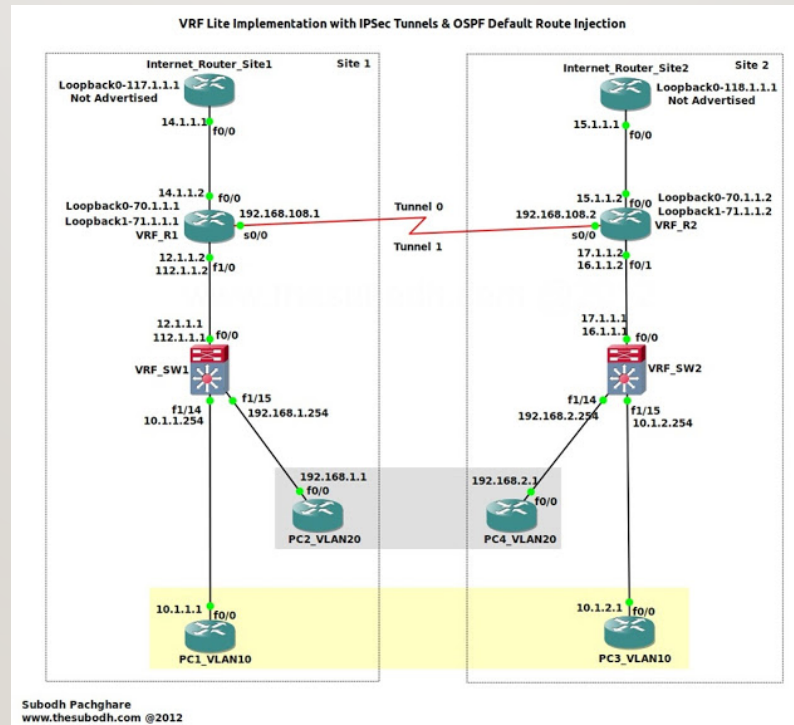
VRF Lite Implementation with IPSec Tunnels & OSPF Default Route Injection

Internet_Router_Site1

Site 1

Loopback0-117.1.1.1
Not Advertised

14.1.1.1
f0/0

14.1.1.2
f0/0

Loopback0-70.1.1.1
Loopback1-71.1.1.1
VRF_R1

192.168.108.1
s0/0

12.1.1.2
112.1.1.2
f1/0

12.1.1.1
112.1.1.1
f0/0

VRF_SW1

f1/15
192.168.1.254

f1/14
10.1.1.254

192.168.1.1
f0/0

PC2_VLAN20

10.1.1.1
f0/0

PC1_VLAN10

Tunnel 0

Tunnel 1

Internet_Router_Site2

Site 2

Loopback0-118.1.1.1
Not Advertised

15.1.1.1
f0/0

15.1.1.2
f0/0

Loopback0-70.1.1.2
Loopback1-71.1.1.2
VRF_R2

192.168.108.2
s0/0

17.1.1.2
16.1.1.2
f0/1

17.1.1.1
16.1.1.1
f0/0

VRF_SW2

f1/14
192.168.2.254

f1/15
10.1.2.254

192.168.2.1
f0/0

PC4_VLAN20

10.1.2.1
f0/0

PC3_VLAN10

Subodh Pachghare
www.thesubodh.com @2012